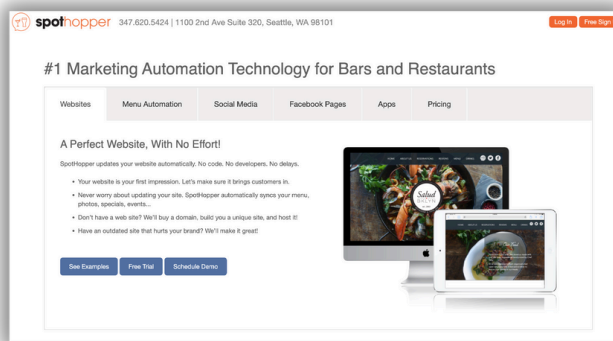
spothopper 347.620.5424 | 1100 2nd Ave Suite 320, Seattle, WA 98101

Log In Free Sign

#1 Marketing Automation Technology for Bars and Restaurants

Websites Menu Automation Social Media Facebook Pages Apps Pricing

A Perfect Website, With No Effort!

SpotHopper updates your website automatically. No code. No developers. No delays.

- Your website is your first impression. Let's make sure it brings customers in.
- Never worry about updating your site. SpotHopper automatically syncs your menu, photos, specials, events...
- Don't have a web site? We'll buy a domain, build you a unique site, and host it!
- Have an outdated site that hurts your brand? We'll make it great!

See Examples Free Trial Schedule Demo

Salud